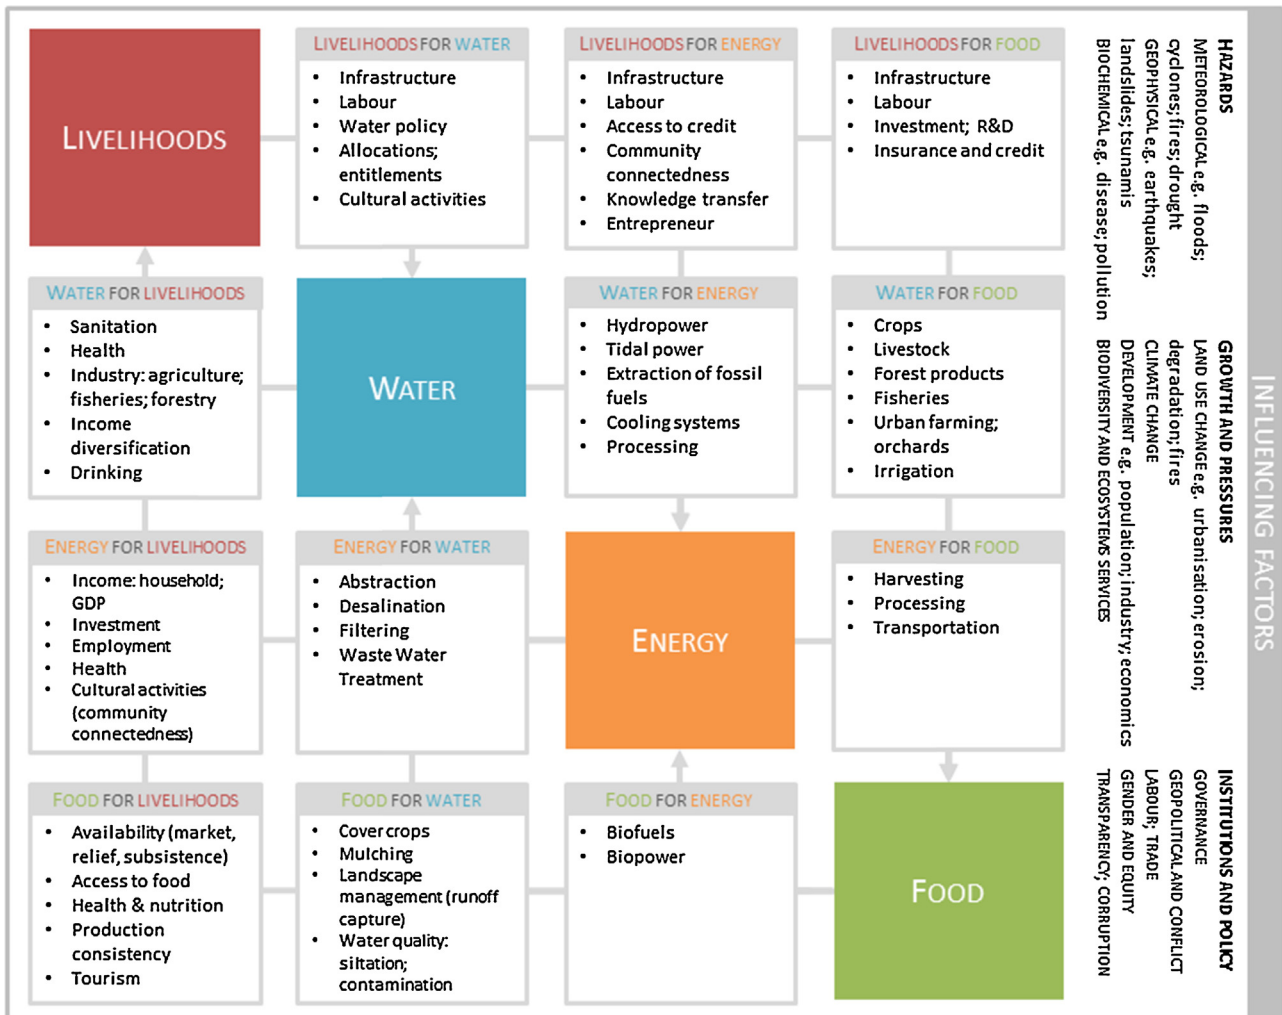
LIVELIHOODS

LIVELIHOODS FOR WATER
- Infrastructure
- Labour
- Water policy
- Allocations; entitlements
- Cultural activities

LIVELIHOODS FOR ENERGY
- Infrastructure
- Labour
- Access to credit
- Community connectedness
- Knowledge transfer
- Entrepreneur

LIVELIHOODS FOR FOOD
- Infrastructure
- Labour
- Investment; R&D
- Insurance and credit

WATER FOR LIVELIHOODS
- Sanitation
- Health
- Industry: agriculture; fisheries; forestry
- Income diversification
- Drinking

WATER

WATER FOR ENERGY
- Hydropower
- Tidal power
- Extraction of fossil fuels
- Cooling systems
- Processing

WATER FOR FOOD
- Crops
- Livestock
- Forest products
- Fisheries
- Urban farming; orchards
- Irrigation

ENERGY FOR LIVELIHOODS
- Income: household; GDP
- Investment
- Employment
- Health
- Cultural activities (community connectedness)

ENERGY FOR WATER
- Abstraction
- Desalination
- Filtering
- Waste Water Treatment

ENERGY

ENERGY FOR FOOD
- Harvesting
- Processing
- Transportation

FOOD FOR LIVELIHOODS
- Availability (market, relief, subsistence)
- Access to food
- Health & nutrition
- Production consistency
- Tourism

FOOD FOR WATER
- Cover crops
- Mulching
- Landscape management (runoff capture)
- Water quality: siltation; contamination

FOOD FOR ENERGY
- Biofuels
- Biopower

FOOD

HAZARDS
METEOROLOGICAL e.g. floods; cyclones; fires; drought
GEOPHYSICAL e.g. earthquakes; landslides; tsunamis
BIOCHEMICAL e.g. disease; pollution

GROWTH AND PRESSURES
LAND USE CHANGE e.g. urbanisation; erosion; degradation; fires
CLIMATE CHANGE
DEVELOPMENT e.g. population; industry; economics
BIODIVERSITY AND ECOSYSTEMS SERVICES

INSTITUTIONS AND POLICY
GOVERNANCE
GEOPOLITICAL AND CONFLICT
LABOUR; TRADE
GENDER AND EQUITY
TRANSPARENCY; CORRUPTION

INFLUENCING FACTORS